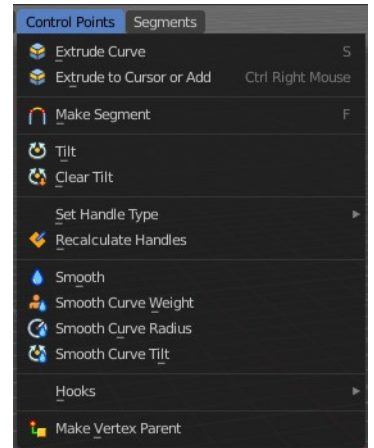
Control Points Segments

Extrude Curve S
Extrude to Cursor or Add Ctrl Right Mouse

Make Segment F

Tilt
Clear Tilt

Set Handle Type
Recalculate Handles

Smooth
Smooth Curve Weight
Smooth Curve Radius
Smooth Curve Tilt

Hooks

Make Vertex Parent